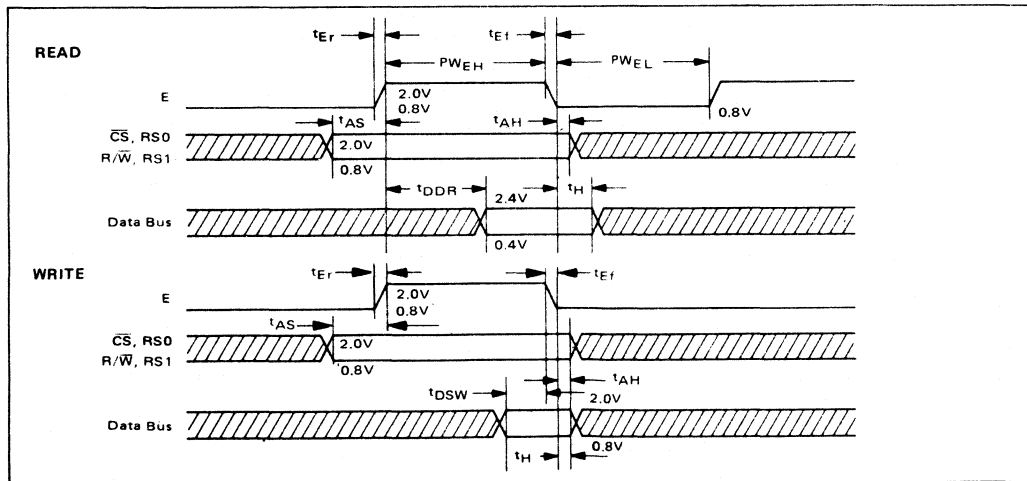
READ

$t_{Er}$

$t_{Ef}$

$PW_{EH}$

$PW_{EL}$

E

2.0V

0.8V

0.8V

$t_{AS}$

$t_{AH}$

$\overline{CS}$, RS0

R/$\overline{W}$, RS1

2.0V

0.8V

$t_{DDR}$

2.4V

$t_H$

Data Bus

0.4V

WRITE

$t_{Er}$

$t_{Ef}$

E

2.0V

0.8V

$t_{AS}$

$\overline{CS}$, RS0

R/$\overline{W}$, RS1

2.0V

0.8V

$t_{DSW}$

$t_{AH}$

2.0V

Data Bus

0.8V

$t_H$